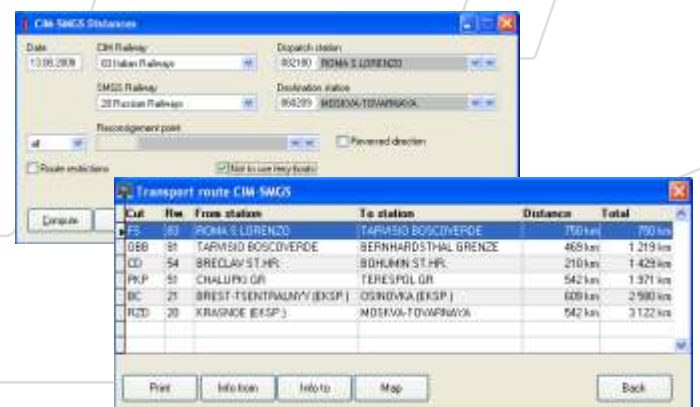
CIM-SMGS Distances

Date
13.08.2009

CIM Railway
83 Italian Railways

Dispatch station
832180 ROMA S.LORENZO

SMGS Railway
20 Russian Railways

Destination station
868209 MOSKVA-TOVARNAYA

Reconsignment point
all

Reversed direction

Route restrictions

Not to use ferry boats

Compute

Transport route CIM-SMGS

| Cut | Rw | From station | To station | Distance | Total |
|---|---|---|---|---|---|
| FS | 83 | ROMA S.LORENZO | TARVISIO BOSCOVERDE | 750 km | 750 km |
| ÖBB | 81 | TARVISIO BOSCOVERDE | BERNHARDSTHAL GRENZE | 469 km | 1 219 km |
| CD | 54 | BRECLAV ST.HR. | BOHUMIN ST.HR. | 210 km | 1 429 km |
| PKP | 51 | CHALUPKI GR. | TERESPOL GR. | 542 km | 1 971 km |
| BC | 21 | BREST-TSENTRALNYY (EKSP.) | OSINOVKA (EKSP.) | 609 km | 2 580 km |
| RZD | 20 | KRASNOE (EKSP.) | MOSKVA-TOVARNAYA | 542 km | 3 122 km |

Print
Info from
Info to
Map
Back